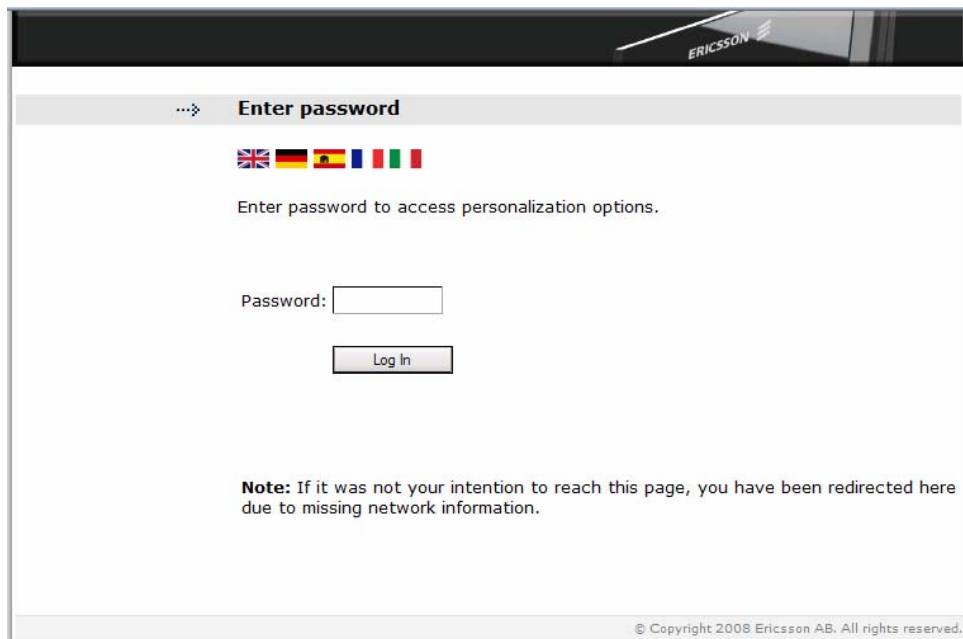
ERICSSON

···> Enter password

Enter password to access personalization options.

Password:

Log In

**Note:** If it was not your intention to reach this page, you have been redirected here due to missing network information.

© Copyright 2008 Ericsson AB. All rights reserved.